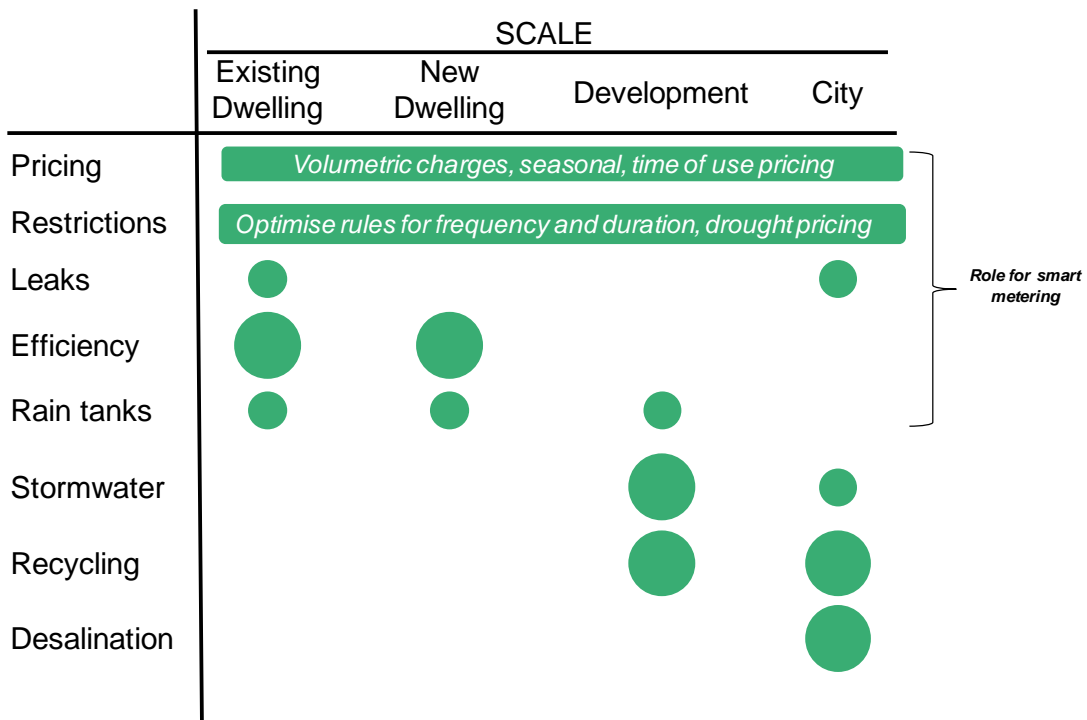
SCALE

| | Existing Dwelling | New Dwelling | Development | City |
|---|---|---|---|---|
| Pricing | Volumetric charges, seasonal, time of use pricing | | | |
| Restrictions | Optimise rules for frequency and duration, drought pricing | | | |
| Leaks | | | | |
| Efficiency | | | | |
| Rain tanks | | | | |
| Stormwater | | | | |
| Recycling | | | | |
| Desalination | | | | |

Role for smart metering